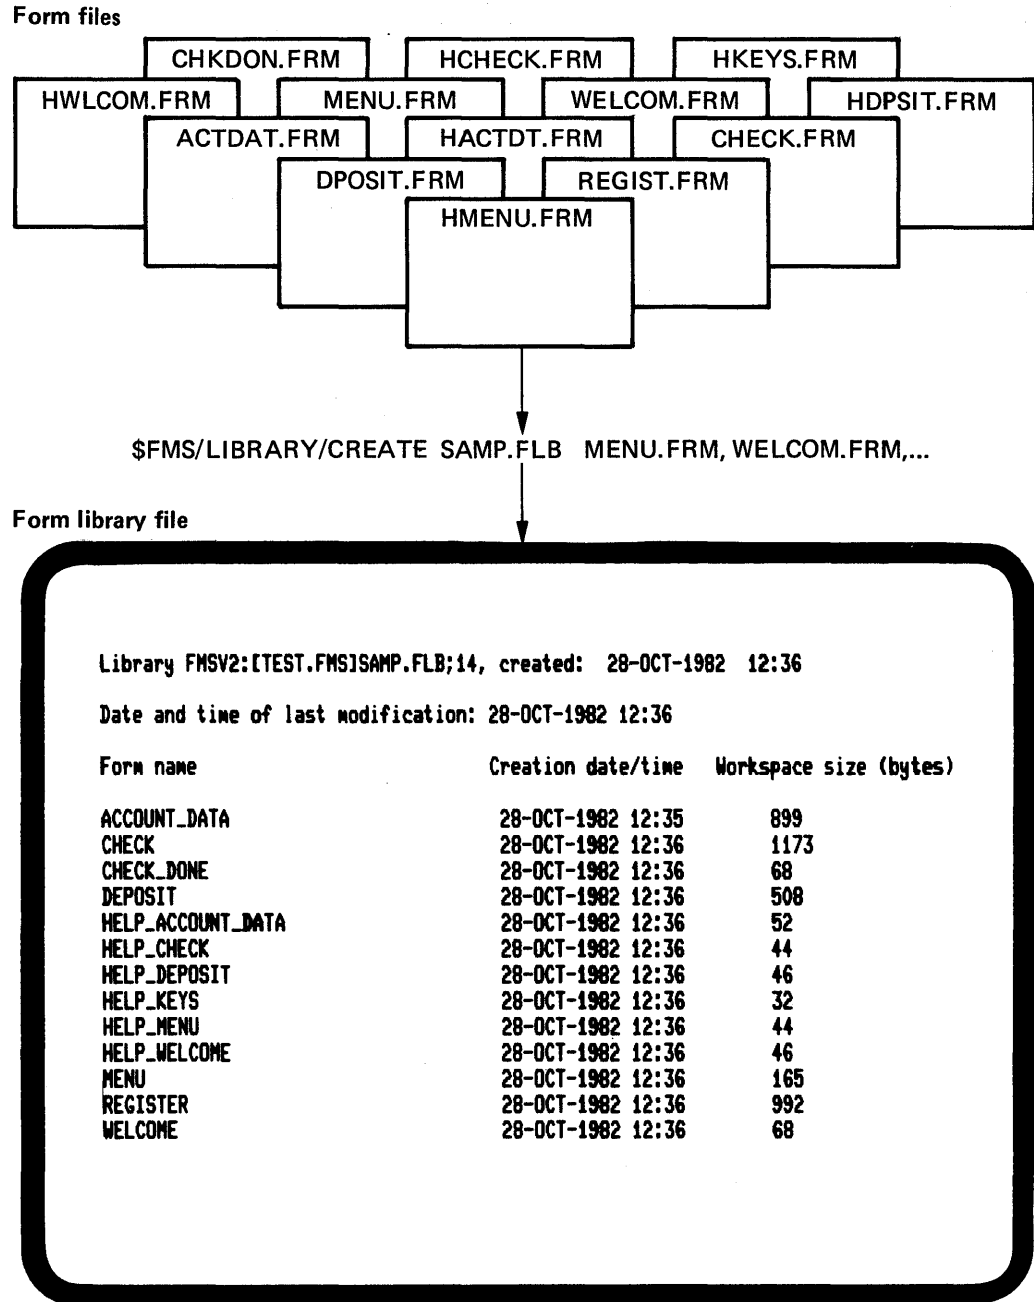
Form files

CHKDON.FRM
HCHECK.FRM
HKEYS.FRM
HWLCOM.FRM
MENU.FRM
WELCOM.FRM
HDPSIT.FRM
ACTDAT.FRM
HACTDT.FRM
CHECK.FRM
DPOSIT.FRM
REGIST.FRM
HMENU.FRM

$FMS/LIBRARY/CREATE SAMP.FLB MENU.FRM, WELCOM.FRM,...

Form library file

Library FMSV2:[TEST.FMS]SAMP.FLB;14, created: 28-OCT-1982 12:36

Date and time of last modification: 28-OCT-1982 12:36

| Form name | Creation date/time | Workspace size (bytes) |
|---|---|---|
| ACCOUNT_DATA | 28-OCT-1982 12:35 | 899 |
| CHECK | 28-OCT-1982 12:36 | 1173 |
| CHECK_DONE | 28-OCT-1982 12:36 | 68 |
| DEPOSIT | 28-OCT-1982 12:36 | 508 |
| HELP_ACCOUNT_DATA | 28-OCT-1982 12:36 | 52 |
| HELP_CHECK | 28-OCT-1982 12:36 | 44 |
| HELP_DEPOSIT | 28-OCT-1982 12:36 | 46 |
| HELP_KEYS | 28-OCT-1982 12:36 | 32 |
| HELP_MENU | 28-OCT-1982 12:36 | 44 |
| HELP_WELCOME | 28-OCT-1982 12:36 | 46 |
| MENU | 28-OCT-1982 12:36 | 165 |
| REGISTER | 28-OCT-1982 12:36 | 992 |
| WELCOME | 28-OCT-1982 12:36 | 68 |